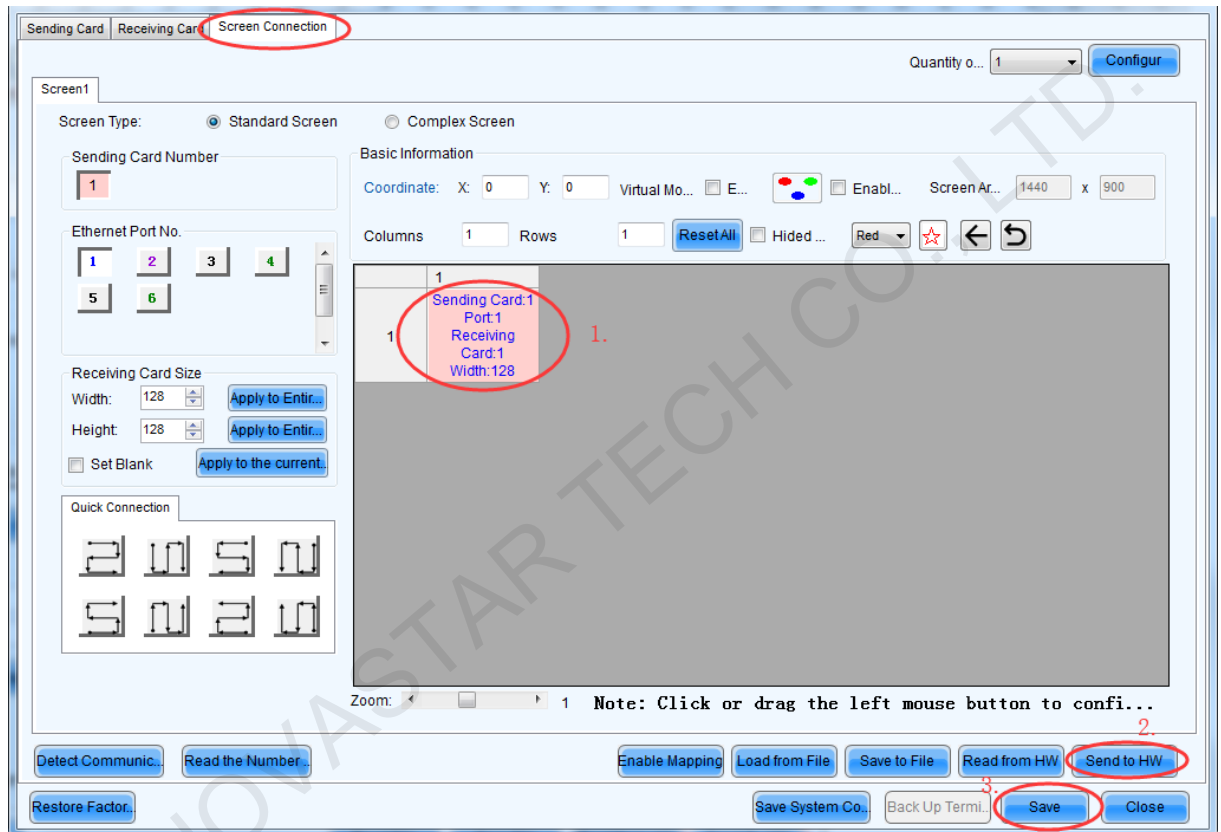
Sending Card | Receiving Card | Screen Connection

Quantity o... 1 Configur

Screen1

Screen Type: Standard Screen Complex Screen

Sending Card Number
1

Basic Information
Coordinate: X: 0 Y: 0 Virtual Mo... E... Enabl... Screen Ar... 1440 x 900

Columns 1 Rows 1 Reset All Hided ... Red

Ethernet Port No.
1 2 3 4
5 6

| | 1 |
|---|---|
| 1 | Sending Card:1 Port:1 Receiving Card:1 Width:128 |

1.

Receiving Card Size
Width: 128 Apply to Entir...
Height: 128 Apply to Entir...
Set Blank Apply to the current...

Quick Connection

Zoom: 1 Note: Click or drag the left mouse button to confi...

Detect Communic... Read the Number ... Enable Mapping Load from File Save to File Read from HW Send to HW 2.

Restore Factor... Save System Co... Back Up Termi... 3. Save Close

NOVASTAR TECH CO., LTD.